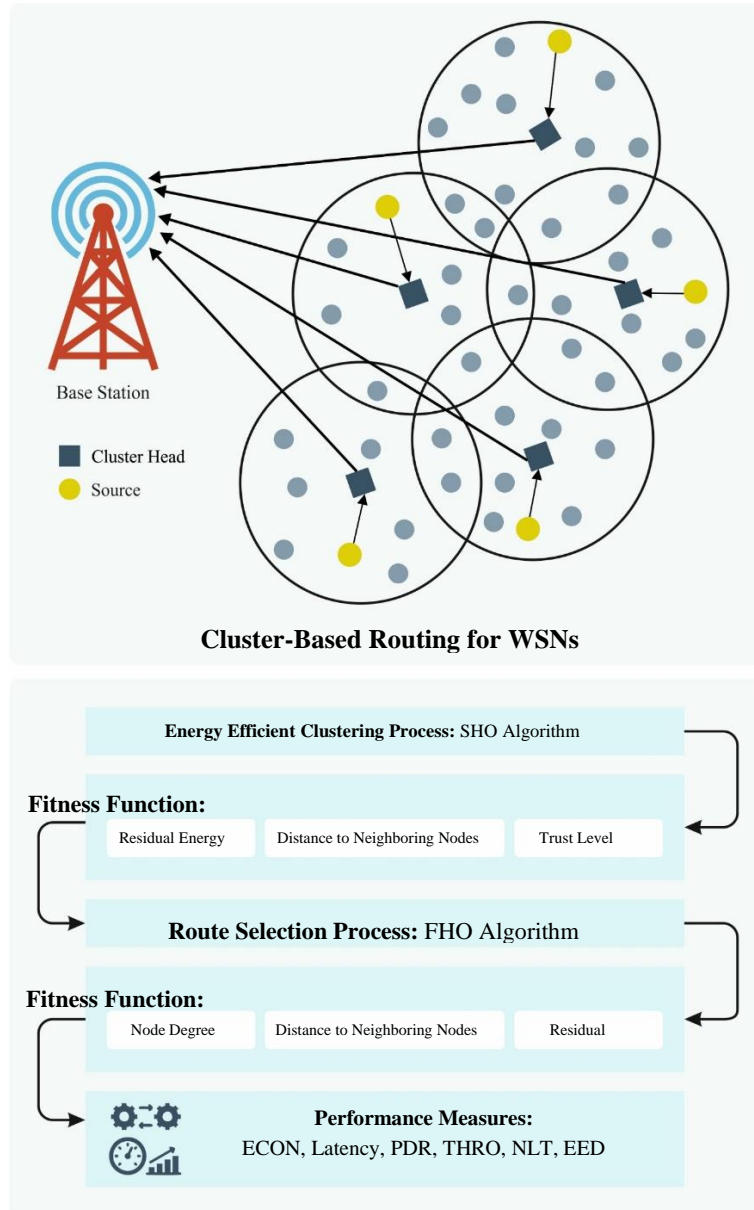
Base Station

Cluster Head

Source

Cluster-Based Routing for WSNs

Energy Efficient Clustering Process: SHO Algorithm

Fitness Function:

Residual Energy

Distance to Neighboring Nodes

Trust Level

Route Selection Process: FHO Algorithm

Fitness Function:

Node Degree

Distance to Neighboring Nodes

Residual

Performance Measures:
ECON, Latency, PDR, THRO, NLT, EED